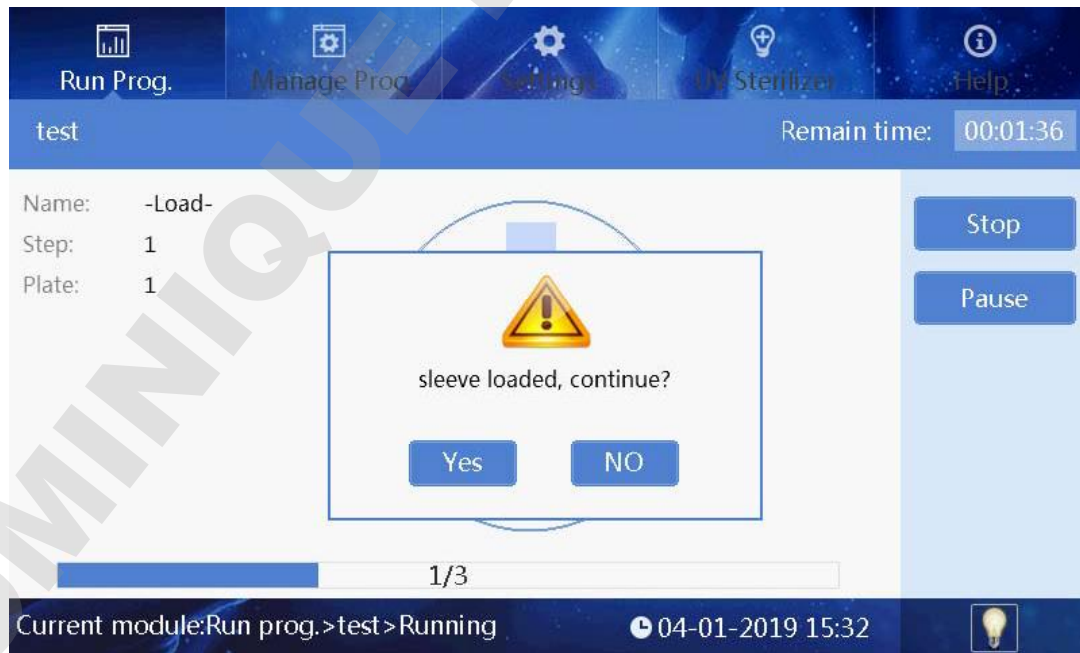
Run Prog.
Manage Prog.
Settings
UV Sterilizer
Help

test
Remain time: 00:01:36

Name: -Load-
Step: 1
Plate: 1

Stop
Pause

sleeve loaded, continue?

Yes
NO

1/3

Current module:Run prog.>test>Running
04-01-2019 15:32

MINIQUE